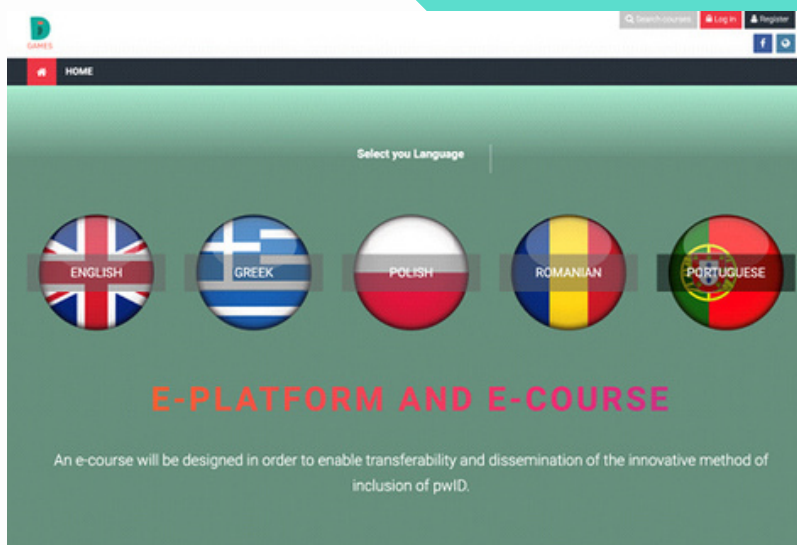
D GAMES

Search courses Log in Register

HOME

Select you Language

ENGLISH

GREEK

POLISH

ROMANIAN

PORTUGUESE

E-PLATFORM AND E-COURSE

An e-course will be designed in order to enable transferability and dissemination of the innovative method of inclusion of pwID.